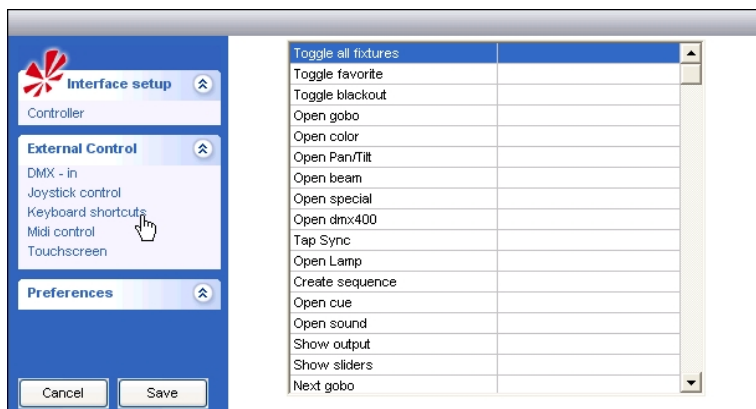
Interface setup

Controller

External Control

DMX - in
Joystick control
Keyboard shortcuts
Midi control
Touchscreen

Preferences

Cancel
Save

| | |
|---|---|
| Toggle all fixtures | |
| Toggle favorite | |
| Toggle blackout | |
| Open gobo | |
| Open color | |
| Open Pan/Tilt | |
| Open beam | |
| Open special | |
| Open dmx400 | |
| Tap Sync | |
| Open Lamp | |
| Create sequence | |
| Open cue | |
| Open sound | |
| Show output | |
| Show sliders | |
| Next gobo | |